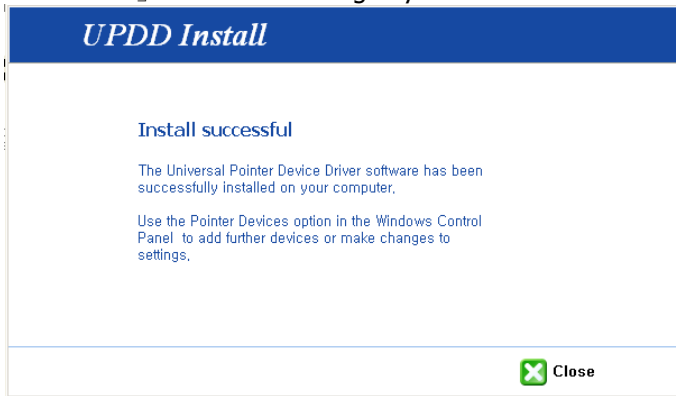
UPDD Install

Install successful

The Universal Pointer Device Driver software has been successfully installed on your computer,

Use the Pointer Devices option in the Windows Control Panel to add further devices or make changes to settings,

Close